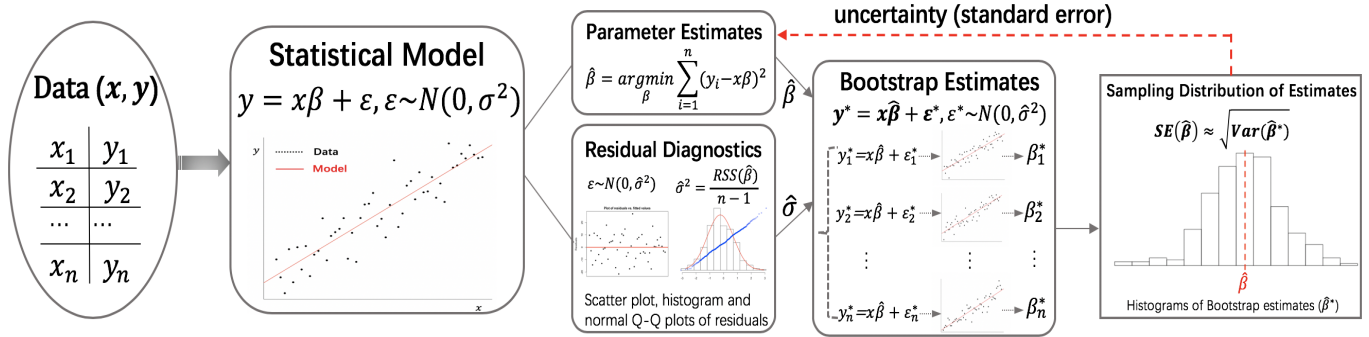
Data $(x, y)$

| $x_1$ | $y_1$ |
|---|---|
| $x_2$ | $y_2$ |
| ... | ... |
| $x_n$ | $y_n$ |

Statistical Model
$y = x\beta + \varepsilon, \varepsilon \sim N(0, \sigma^2)$

$y$
Data
Model
$x$

Parameter Estimates
$\hat{\beta} = \underset{\beta}{argmin} \sum_{i=1}^{n} (y_i - x\beta)^2$

uncertainty (standard error)

$\hat{\beta}$

Residual Diagnostics
$\varepsilon \sim N(0, \hat{\sigma}^2)$ $\hat{\sigma}^2 = \frac{RSS(\hat{\beta})}{n-1}$

Plot of residuals vs. fitted values

Scatter plot, histogram and normal Q-Q plots of residuals

$\hat{\sigma}$

Bootstrap Estimates
$\boldsymbol{y^* = x\hat{\beta} + \varepsilon^*}, \varepsilon^* \sim N(0, \hat{\sigma}^2)$

$y_1^* = x\hat{\beta} + \varepsilon_1^*$ $\beta_1^*$
$y_2^* = x\hat{\beta} + \varepsilon_2^*$ $\beta_2^*$
⋮ ⋮ ⋮
$y_n^* = x\hat{\beta} + \varepsilon_n^*$ $\beta_n^*$

Sampling Distribution of Estimates
$\boldsymbol{SE(\hat{\beta}) \approx \sqrt{Var(\hat{\beta}^*)}}$

$\hat{\beta}$

Histograms of Bootstrap estimates $(\hat{\beta}^*)$